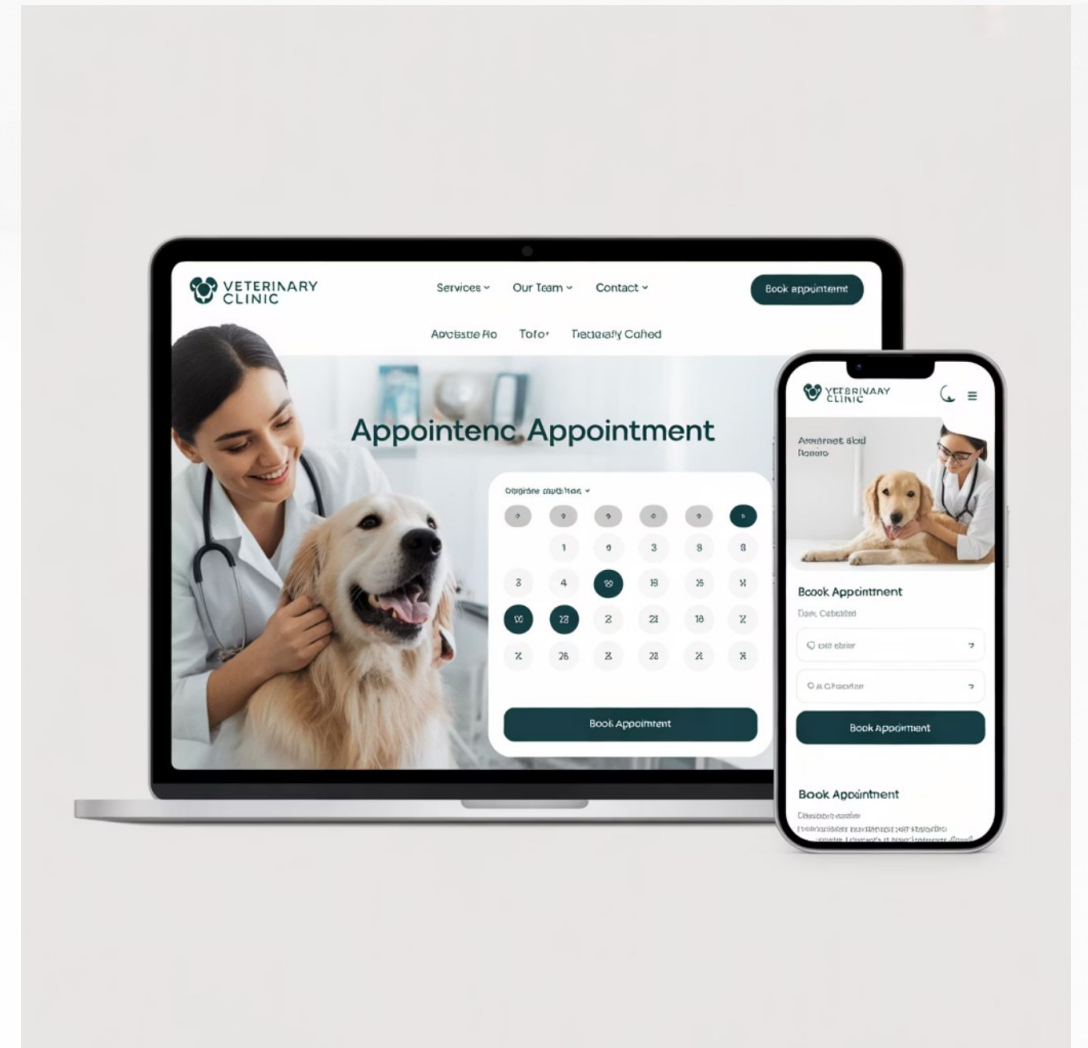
VETERINARY CLINIC

Services ˅ Our Team ˅ Contact ˅

Book appointemt

Aocistie Ro Tofo˅ Tiedealy Cahed

Appointenc Appointment

Oogene uuditos ˅

1 9 3 8 8
3 4 19 25 1

10 23 2 23 18 2

2 26 2 23 2 8

Book Appointment

VETERINARY CLINIC

Aveanest slad Roosro

Book Appointment

Dare Cabeaten

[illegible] ?

Q a Chocater ?

Book Appointment

Book Apointnent

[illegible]